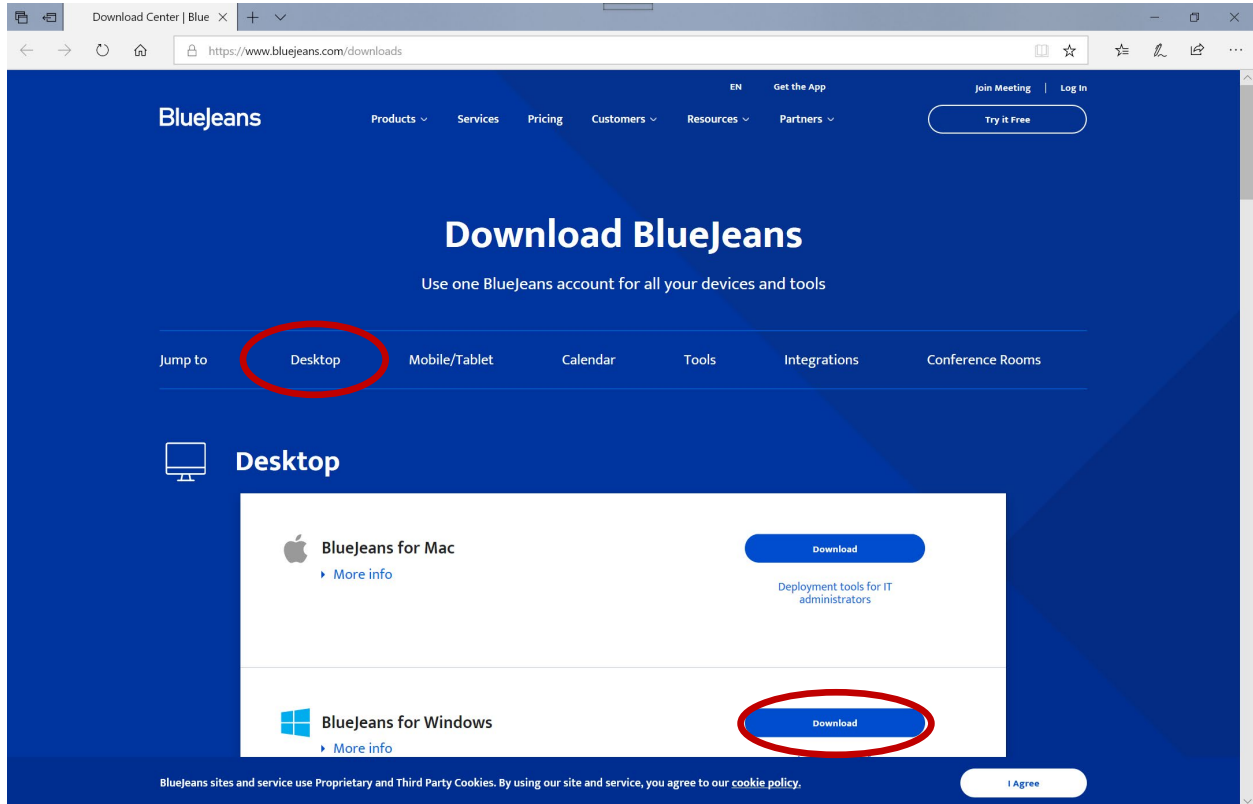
Download Center | Blue

https://www.bluejeans.com/downloads

EN Get the App Join Meeting | Log In

BlueJeans

Products Services Pricing Customers Resources Partners

Try it Free

Download BlueJeans

Use one BlueJeans account for all your devices and tools

Jump to Desktop Mobile/Tablet Calendar Tools Integrations Conference Rooms

Desktop

BlueJeans for Mac

More info

Download

Deployment tools for IT administrators

BlueJeans for Windows

More info

Download

BlueJeans sites and service use Proprietary and Third Party Cookies. By using our site and service, you agree to our cookie policy.

I Agree